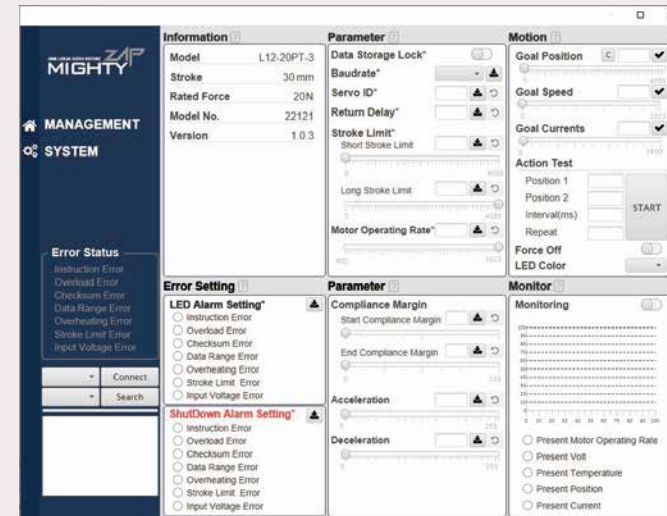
MIGHTY ZAP

MANAGEMENT

SYSTEM

Error Status
Instruction Error
Overload Error
Checksum Error
Data Range Error
Overheating Error
Stroke Limit Error
Input Voltage Error

Connect
Search

Information

| Model | L12-20PT-3 |
|---|---|
| Stroke | 30 mm |
| Rated Force | 20N |
| Model No. | 22121 |
| Version | 1.0.3 |

Error Setting
LED Alarm Setting*
Instruction Error
Overload Error
Checksum Error
Data Range Error
Overheating Error
Stroke Limit Error
Input Voltage Error

ShutDown Alarm Setting*
Instruction Error
Overload Error
Checksum Error
Data Range Error
Overheating Error
Stroke Limit Error
Input Voltage Error

Parameter
Data Storage Lock*
Baudrate*
Servo ID*
Return Delay*
Stroke Limit*
Short Stroke Limit
Long Stroke Limit
Motor Operating Rate*

Parameter
Compliance Margin
Start Compliance Margin
End Compliance Margin
Acceleration
Deceleration

Motion
Goal Position
Goal Speed
Goal Currents
Action Test
Position 1
Position 2
Interval(ms)
Repeat
START
Force Off
LED Color

Monitor
Monitoring
Present Motor Operating Rate
Present Volt
Present Temperature
Present Position
Present Current